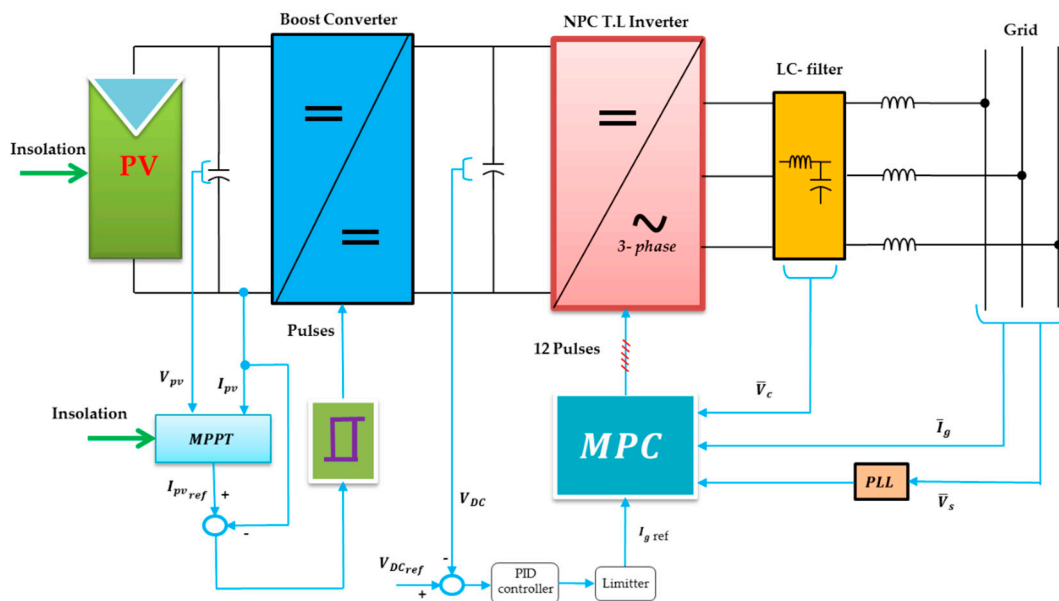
Boost Converter

NPC T.L Inverter

Grid

LC- filter

Insolation

PV

=

=

=

~

3- phase

Pulses

12 Pulses

$V_{pv}$

$I_{pv}$

Insolation

MPPT

$I_{pv_{ref}}$

+

-

$V_{DC}$

$\overline{V}_c$

MPC

$\overline{I}_g$

PLL

$\overline{V}_s$

$I_{g\ ref}$

$V_{DC_{ref}}$

-

+

PID controller

Limitter